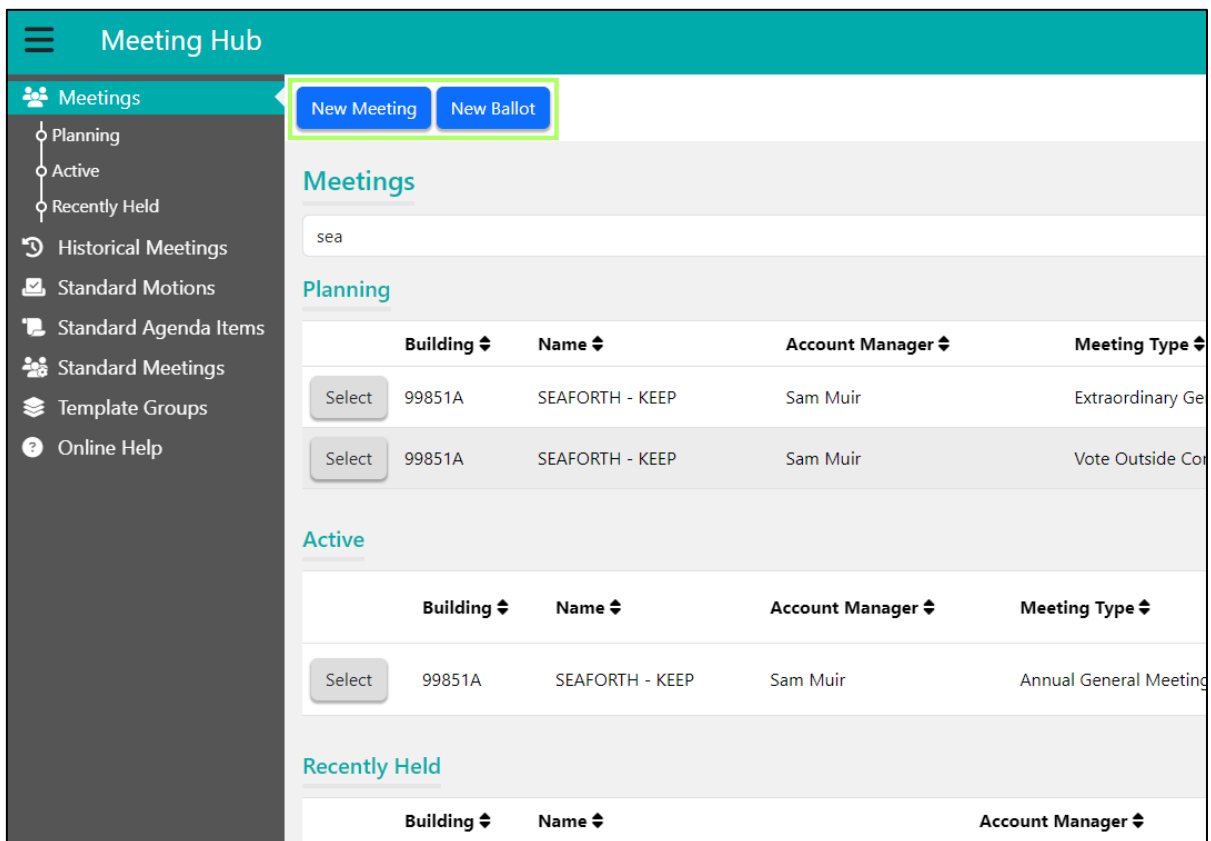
Meeting Hub

Meetings
Planning
Active
Recently Held
Historical Meetings
Standard Motions
Standard Agenda Items
Standard Meetings
Template Groups
Online Help

New Meeting
New Ballot

Meetings

sea

Planning

| | Building | Name | Account Manager | Meeting Type |
|---|---|---|---|---|
| Select | 99851A | SEAFORTH - KEEP | Sam Muir | Extraordinary Ge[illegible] |
| Select | 99851A | SEAFORTH - KEEP | Sam Muir | Vote Outside Co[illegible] |

Active

| | Building | Name | Account Manager | Meeting Type |
|---|---|---|---|---|
| Select | 99851A | SEAFORTH - KEEP | Sam Muir | Annual General Meeting |

Recently Held

| Building | Name | Account Manager |
|---|---|---|